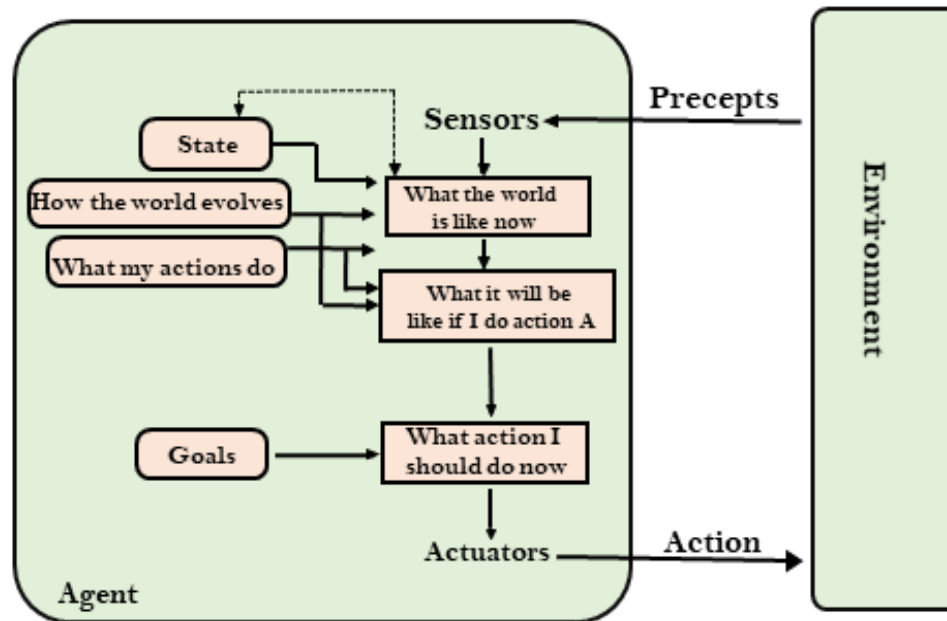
Precepts

Sensors

State

How the world evolves

What my actions do

What the world is like now

What it will be like if I do action A

Goals

What action I should do now

Actuators

Action

Agent

Environment